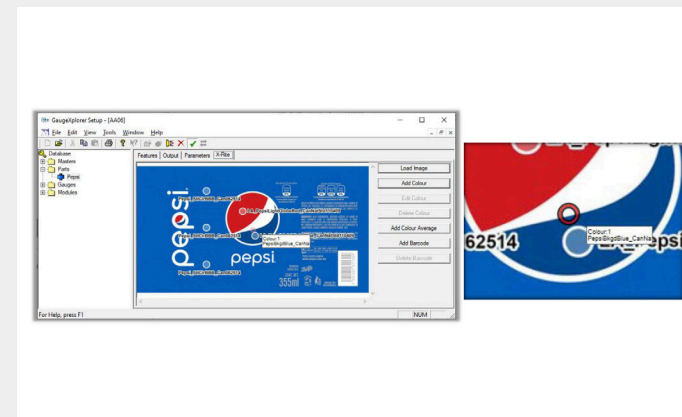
GaugeXplorer Setup - [AA06]

File Edit View Tools Window Help

Database
Masters
Parts
Pepsi
Gauges
Modules

Features | Output | Parameters | X-Rite

Load Image
Add Colour
Edit Colour
Delete Colour
Add Colour Average
Add Barcode
Delete Barcode

pepsi
pepsi
355ml

Colour:1
PepsiBkgdBlue_CanHa

For Help, press F1
NUM

62514
Colour:1
PepsiBkgdBlue_CanHa